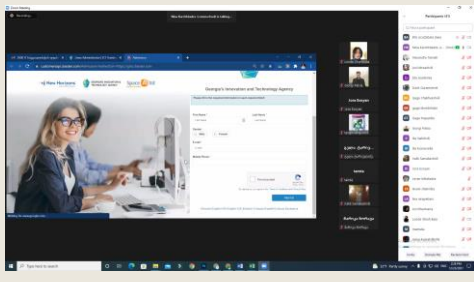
Zoom Meeting

Recording...

Nika Vachnadze's screen is sharing...

New Horizons

Georgia's Innovation and Technology Agency

First Name *

Last Name *

Gender

Male

Female

E-mail *

Mobile Phone *

I'm not a robot

Sign Up

Participants (17)

Type here to search

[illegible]